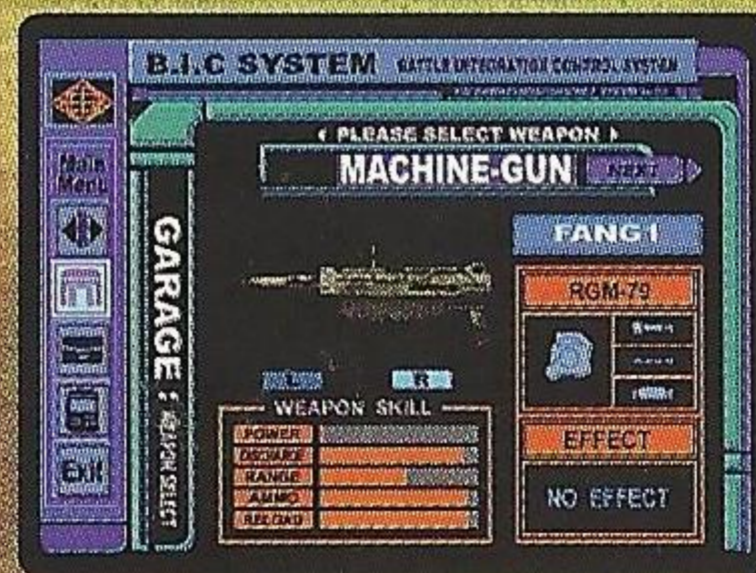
B.I.C SYSTEM BATTLE INTEGRATED CONTROL SYSTEM

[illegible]

Main Menu

Exit

GARAGE : WEAPON SELECT

◂ PLEASE SELECT WEAPON ▸

MACHINE-GUN

NEXT

FANG I

RGM-79

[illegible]

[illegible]

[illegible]

L

R

WEAPON SKILL

POWER

DISCHARGE

RANGE

AMMO

RELOAD

EFFECT

NO EFFECT